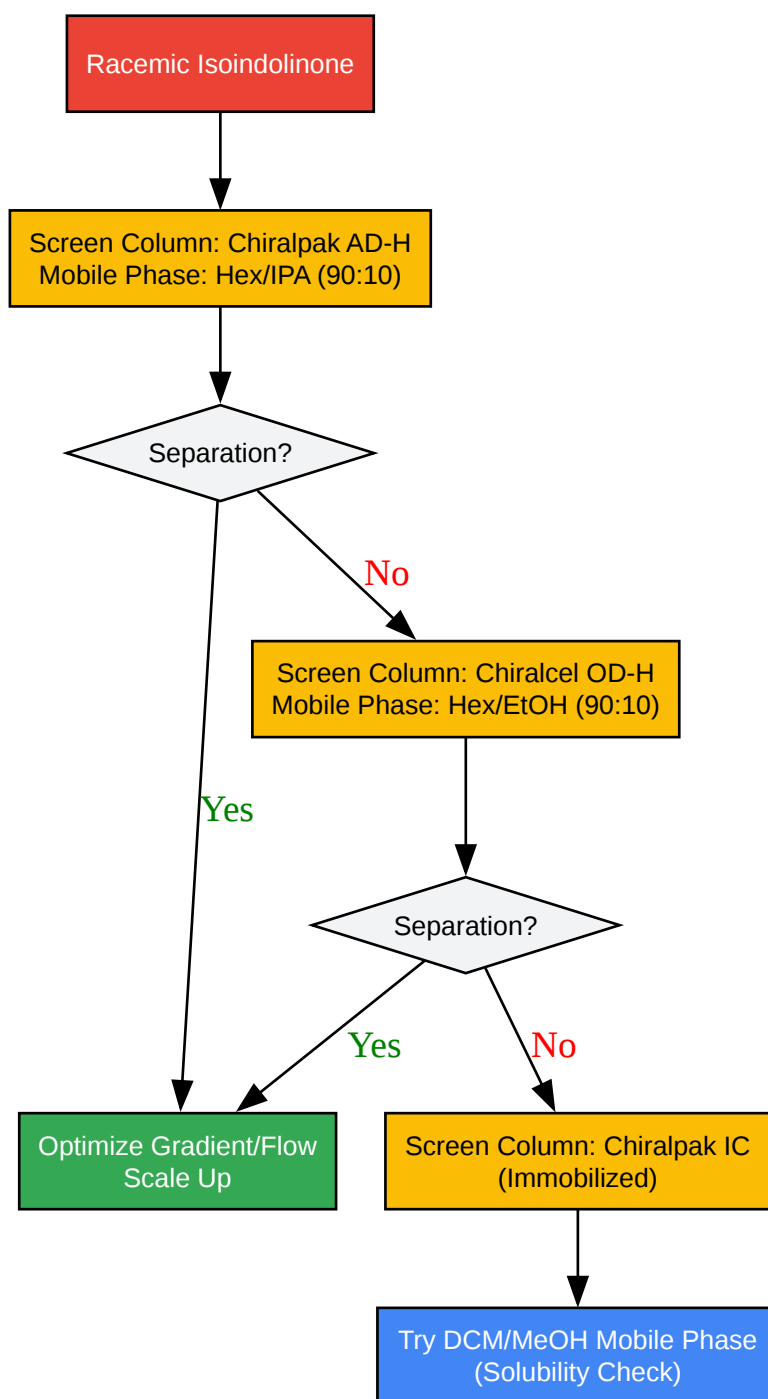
Racemic Isoindolinone

Screen Column: Chiralpak AD-H
Mobile Phase: Hex/IPA (90:10)

Separation?

No

Screen Column: Chiralcel OD-H
Mobile Phase: Hex/EtOH (90:10)

Yes

Separation?

Yes

No

Optimize Gradient/Flow
Scale Up

Screen Column: Chiralpak IC
(Immobilized)

Try DCM/MeOH Mobile Phase
(Solubility Check)